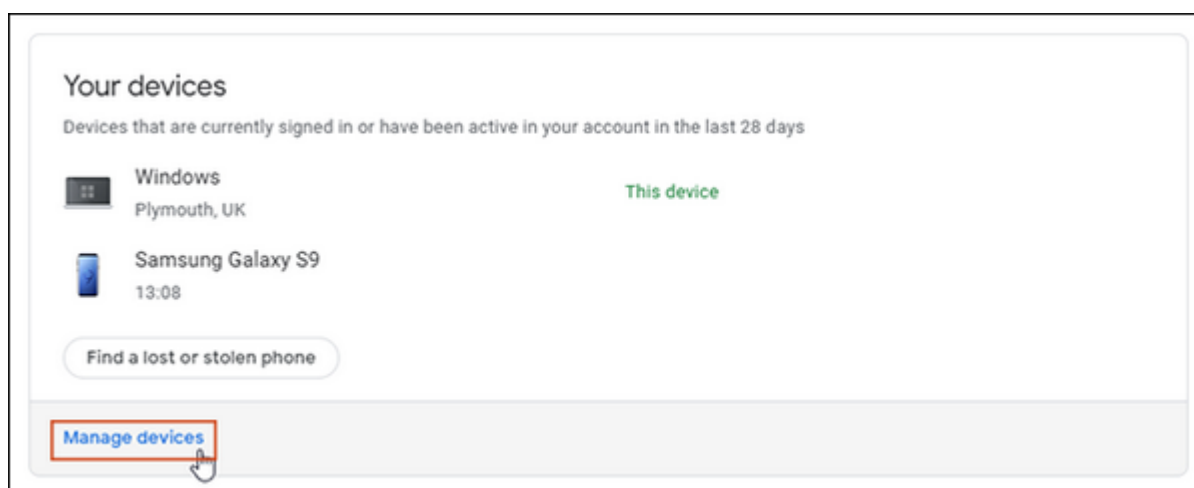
Your devices

Devices that are currently signed in or have been active in your account in the last 28 days

Windows
Plymouth, UK

This device

Samsung Galaxy S9
13:08

Find a lost or stolen phone

Manage devices